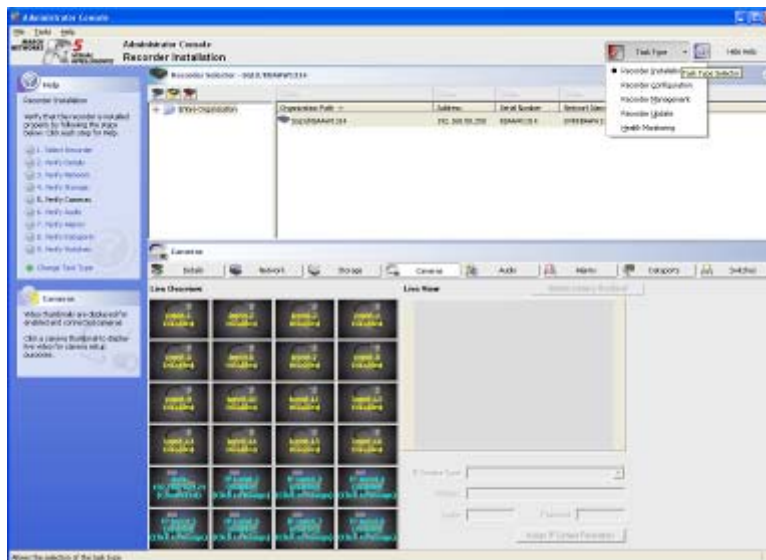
Administrator Console
File Tools Help
Administrator Console
Recorder Installation
Task Type
Help
Recorder Selector
Help
Recorder Installation
Verify that the recorder is installed properly by following the steps below. Click each step for help.
1. Select Recorder
2. Verify Details
3. Verify Network
4. Verify Storage
5. Verify Cameras
6. Verify Audio
7. Verify Alarms
8. Verify Datapoints
9. Verify Switches
Change Task Type
Cameras
Video thumbnails are displayed for enabled and connected cameras.
Click a camera thumbnail to display live video for camera set up purposes.
Organization
Organization Path
Address
Serial Number
Recorder Installation
Task Type Selector
Recorder Configuration
Recorder Management
Recorder Update
Health Monitoring
Cameras
Details
Network
Storage
Cameras
Audio
Alarms
Datapoints
Switches
Live Overview
Live View
Shows the selection of the task type